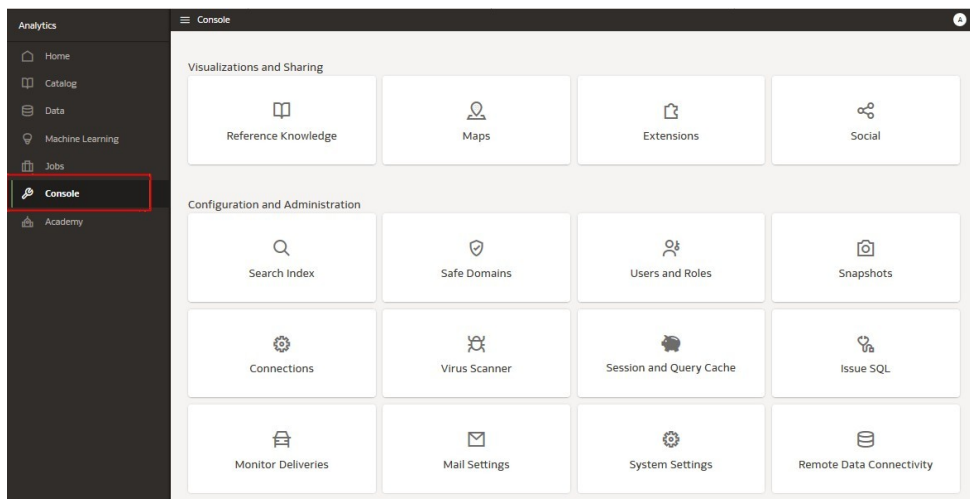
Analytics

Home
Catalog
Data
Machine Learning
Jobs
Console
Academy

Console

A

Visualizations and Sharing

Reference Knowledge
Maps
Extensions
Social

Configuration and Administration

Search Index
Safe Domains
Users and Roles
Snapshots
Connections
Virus Scanner
Session and Query Cache
Issue SQL
Monitor Deliveries
Mail Settings
System Settings
Remote Data Connectivity